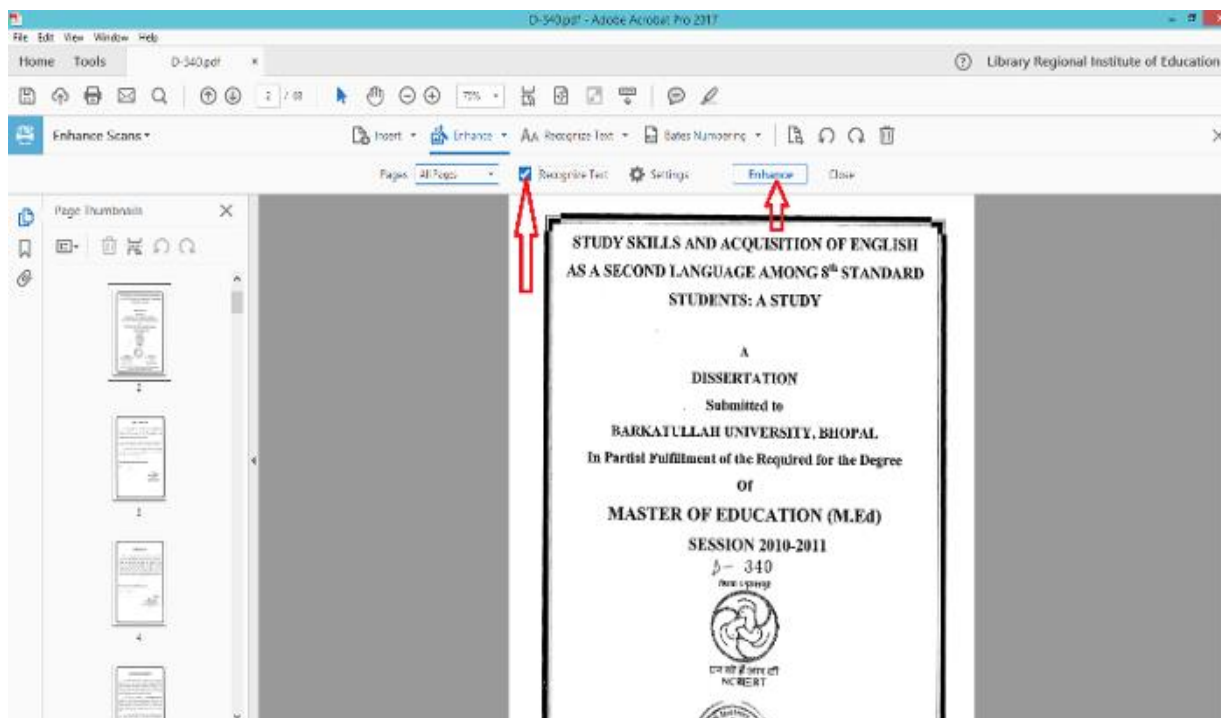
D-340.pdf - Adobe Acrobat Pro 2017

File Edit View Window Help

Home Tools D-340.pdf ×

Library Regional Institute of Education

2 / 88 75%

Enhance Scans ▾

Insert ▾ Enhance ▾ Recognize Text ▾ Bates Numbering ▾

Pages All Pages ▾ Recognize Text Settings Enhance Close

Page Thumbnails ×

2

3

4

STUDY SKILLS AND ACQUISITION OF ENGLISH AS A SECOND LANGUAGE AMONG 8$^{th}$ STANDARD STUDENTS: A STUDY

A

DISSERTATION

Submitted to

BARKATULLAH UNIVERSITY, BHOPAL

In Partial Fulfillment of the Required for the Degree

Of

MASTER OF EDUCATION (M.Ed)

SESSION 2010-2011

D- 340

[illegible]

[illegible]

NCERT